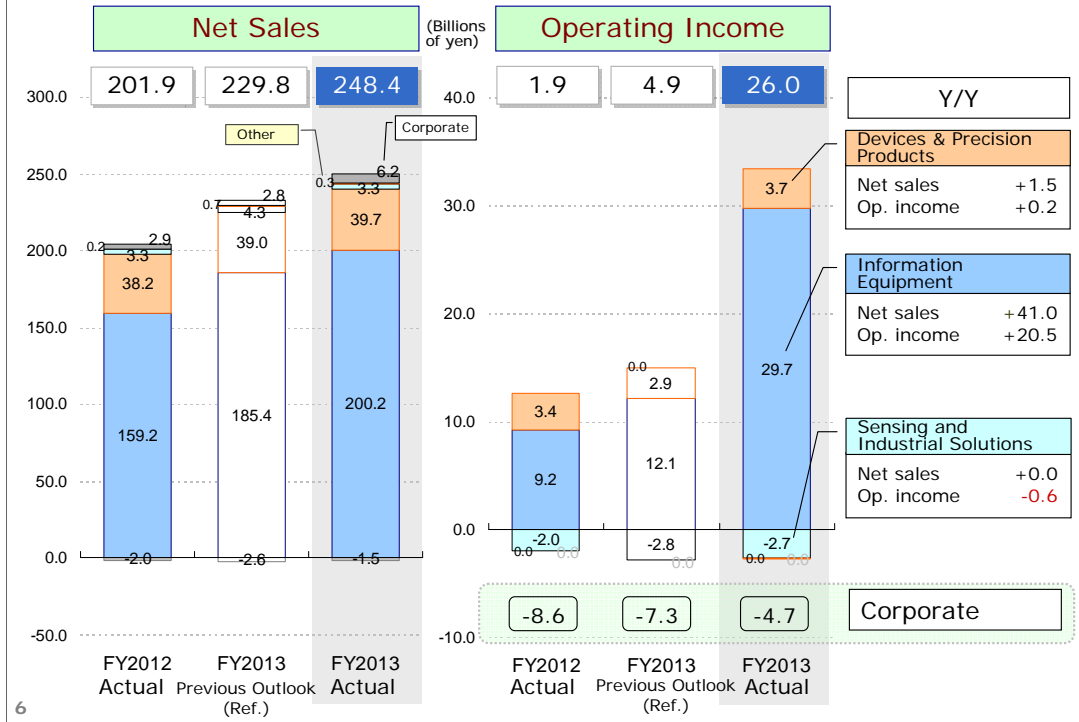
Net Sales

(Billions of yen)

Operating Income

201.9 229.8 248.4

1.9 4.9 26.0

Y/Y

300.0
250.0
200.0
150.0
100.0
50.0
0.0
-50.0

Other

Corporate

0.2 2.9 3.3 38.2 159.2 -2.0

0.7 2.8 4.3 39.0 185.4 -2.6

0.3 6.2 3.3 39.7 200.2 -1.5

40.0
30.0
20.0
10.0
0.0
-10.0

3.4 9.2 -2.0 0.0 0.0

0.0 2.9 12.1 -2.8 0.0

3.7 29.7 -2.7 0.0 0.0

Devices & Precision Products
Net sales +1.5
Op. income +0.2

Information Equipment
Net sales +41.0
Op. income +20.5

Sensing and Industrial Solutions
Net sales +0.0
Op. income -0.6

-8.6 -7.3 -4.7

Corporate

FY2012 Actual

FY2013 Previous Outlook (Ref.)

FY2013 Actual

FY2012 Actual

FY2013 Previous Outlook (Ref.)

FY2013 Actual

6